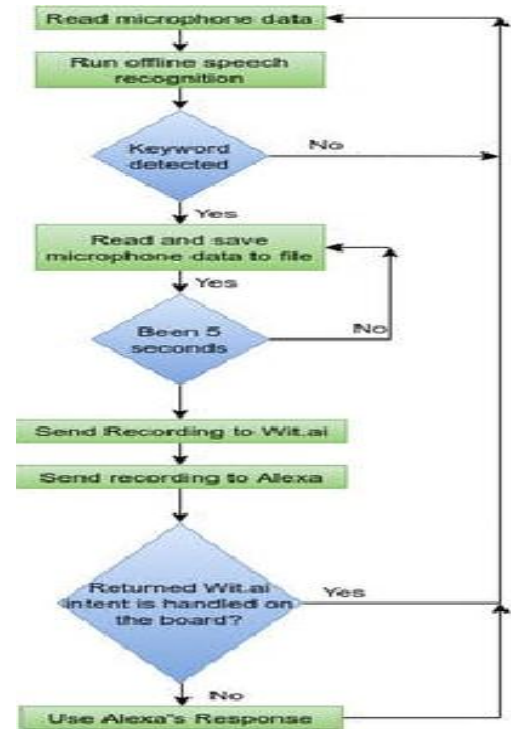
Read microphone data

Run offline speech recognition

Keyword detected

No

Yes

Read and save microphone data to file

Yes

Been 5 seconds

No

Send Recording to Wit.ai

Send recording to Alexa

Returned Wit.ai intent is handled on the board?

Yes

No

Use Alexa's Response